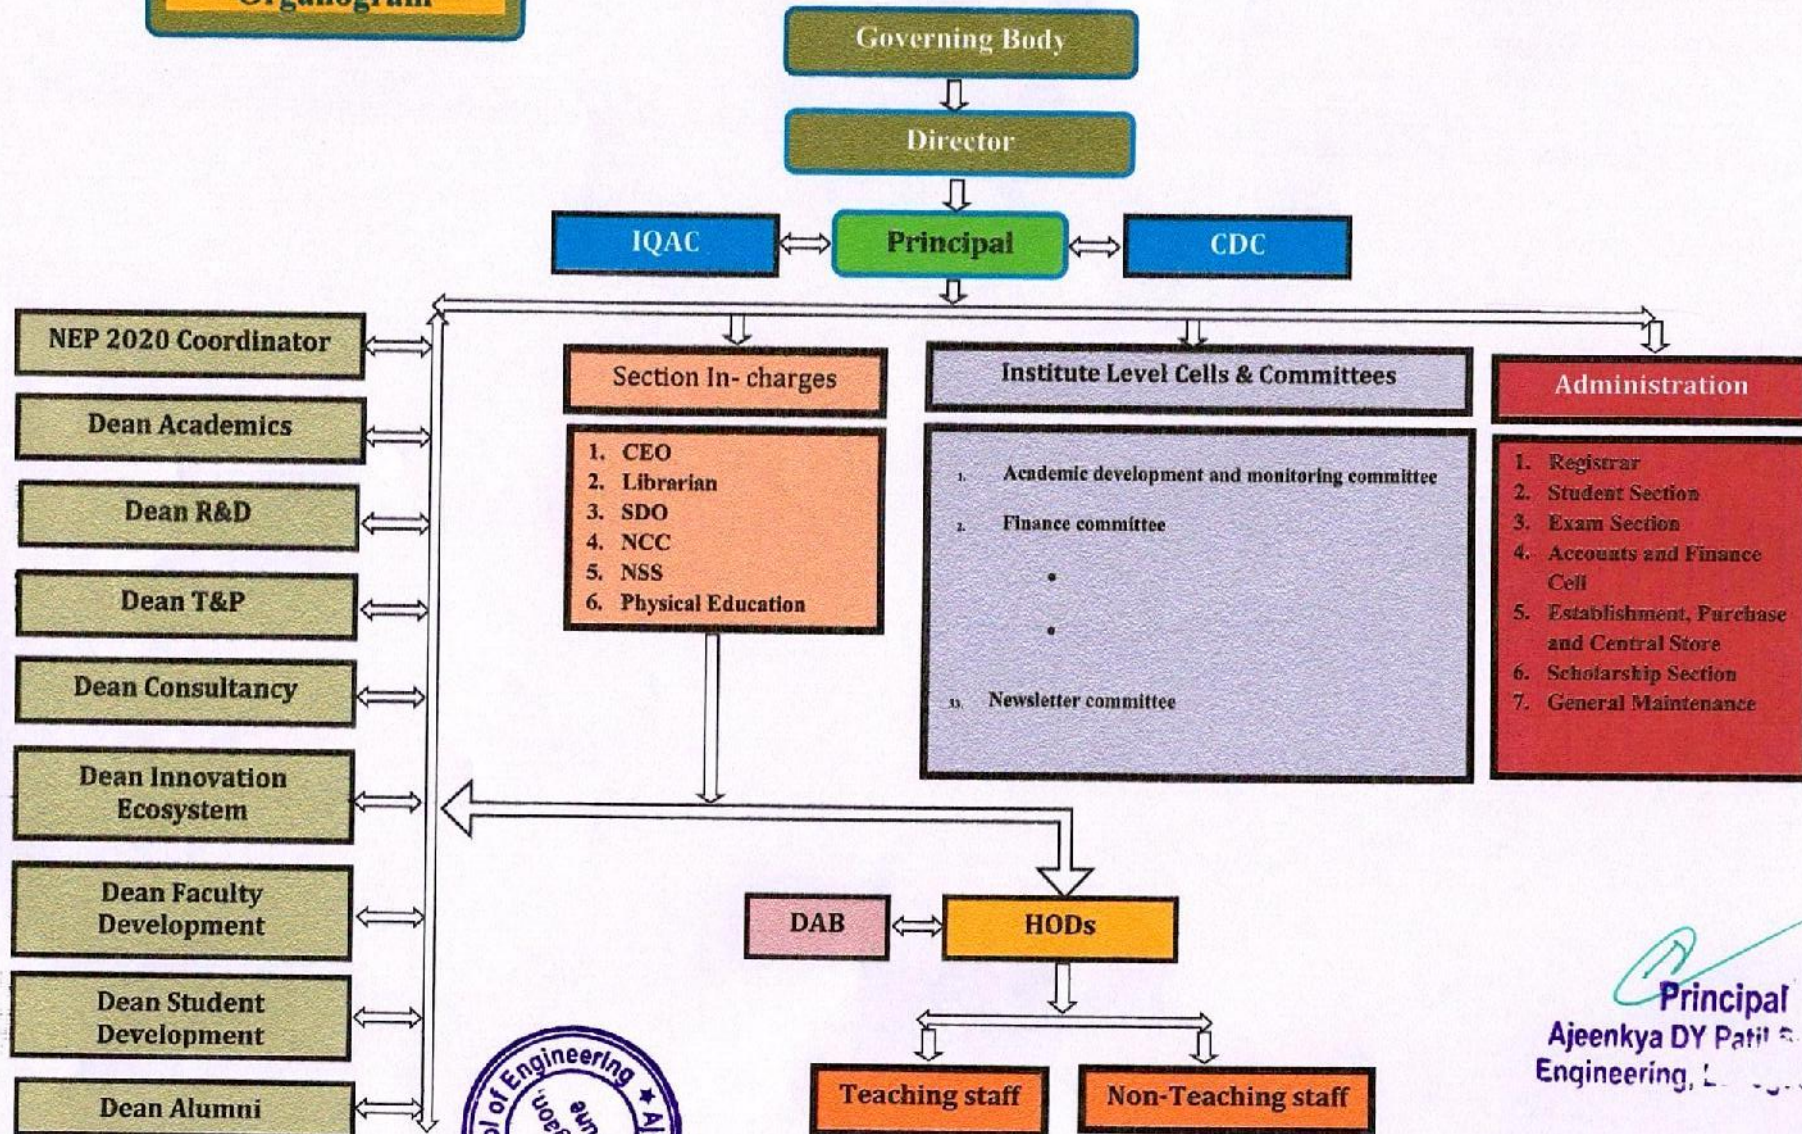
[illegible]

Governing Body

Director

IQAC

Principal

CDC

NEP 2020 Coordinator

Dean Academics

Dean R&D

Dean T&P

Dean Consultancy

Dean Innovation Ecosystem

Dean Faculty Development

Dean Student Development

Dean Alumni

Section In- charges

1. CEO
2. Librarian
3. SDO
4. NCC
5. NSS
6. Physical Education

Institute Level Cells & Committees

1. Academic development and monitoring committee
2. Finance committee
•
•
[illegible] Newsletter committee

Administration

1. Registrar
2. Student Section
3. Exam Section
4. Accounts and Finance Cell
5. Establishment, Purchase and Central Store
6. Scholarship Section
7. General Maintenance

DAB

HODs

Teaching staff

Non-Teaching staff

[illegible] of Engineering ★ A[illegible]

Principal
Ajeenkya DY Patil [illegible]
Engineering, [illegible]